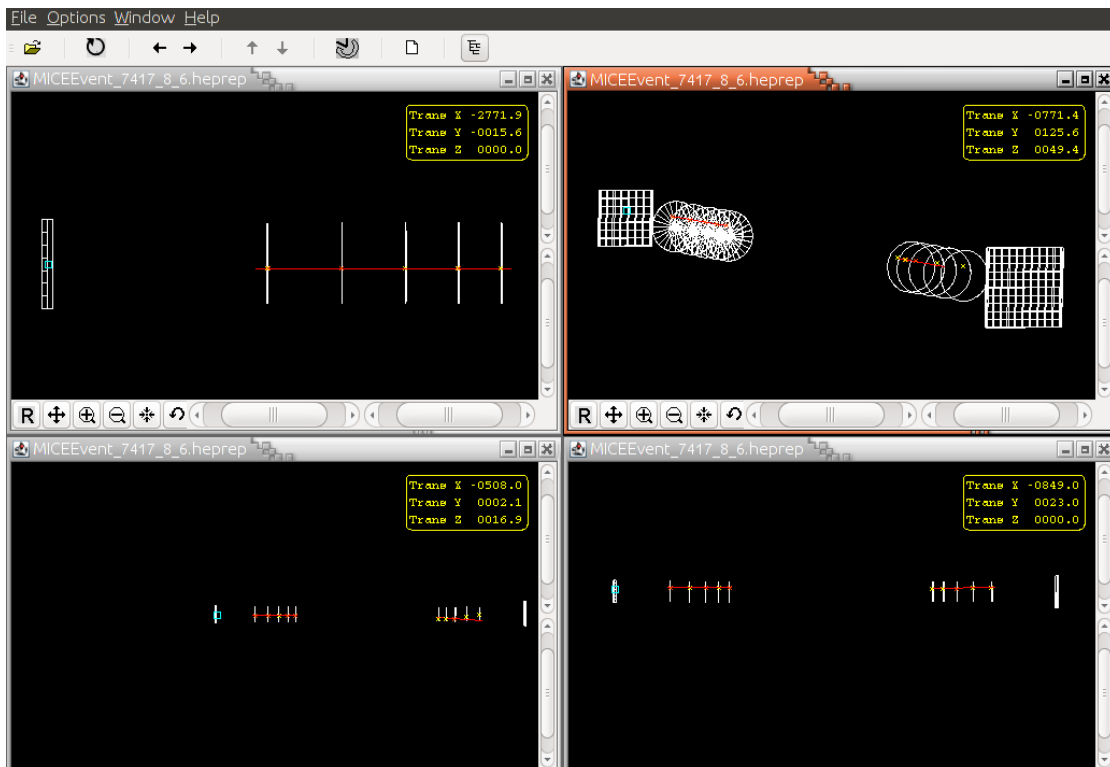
File Options Window Help

MICEEvent_7417_8_6.heprep

Trans X -2771.9
Trans Y -0015.6
Trans Z 0000.0

R

MICEEvent_7417_8_6.heprep

Trans X -0771.4
Trans Y 0125.6
Trans Z 0049.4

R

MICEEvent_7417_8_6.heprep

Trans X -0508.0
Trans Y 0002.1
Trans Z 0016.9

MICEEvent_7417_8_6.heprep

Trans X -0849.0
Trans Y 0023.0
Trans Z 0000.0